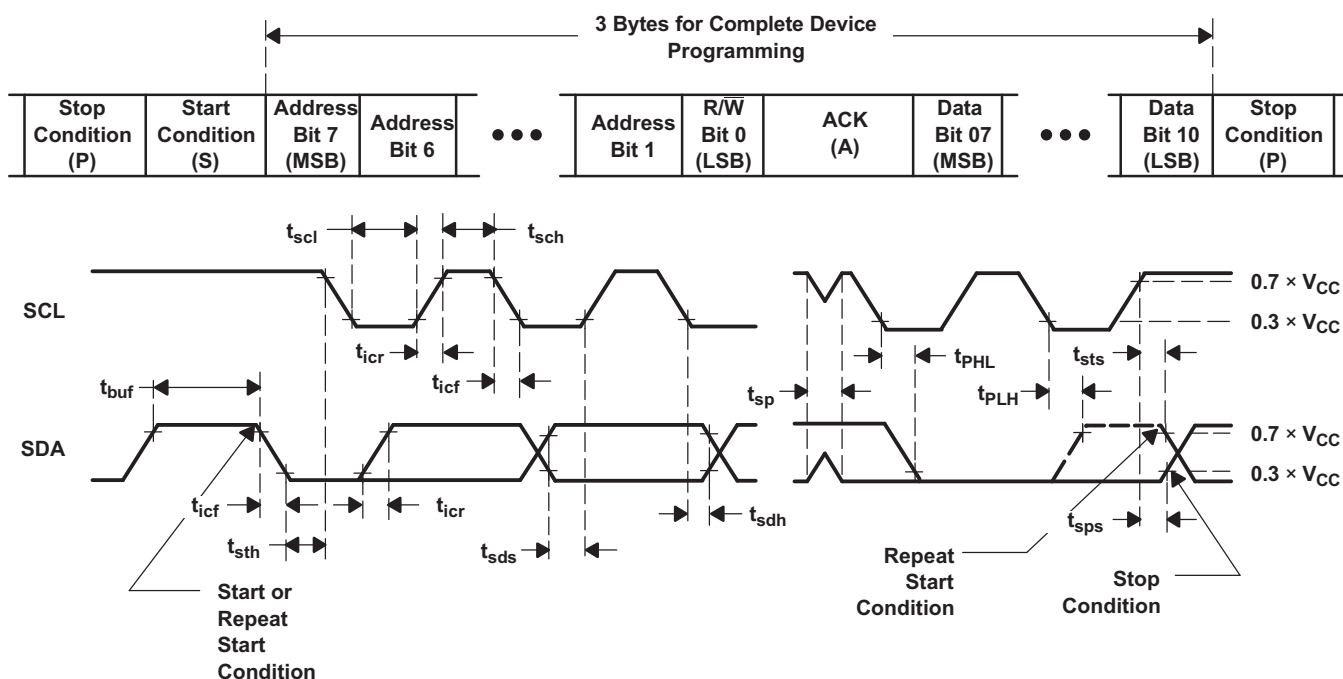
3 Bytes for Complete Device Programming

| Stop Condition (P) | Start Condition (S) | Address Bit 7 (MSB) | Address Bit 6 | ••• | Address Bit 1 | R/$\overline{W}$ Bit 0 (LSB) | ACK (A) | Data Bit 07 (MSB) | ••• | Data Bit 10 (LSB) | Stop Condition (P) |
|---|---|---|---|---|---|---|---|---|---|---|---|

$t_{scl}$
$t_{sch}$
SCL
$t_{icr}$
$t_{icf}$
$t_{buf}$
SDA
$t_{icf}$
$t_{sth}$
$t_{icr}$
$t_{sds}$
$t_{sdh}$
Start or Repeat Start Condition

$0.7 \times V_{CC}$
$0.3 \times V_{CC}$
$t_{PHL}$
$t_{sts}$
$t_{sp}$
$t_{PLH}$
$0.7 \times V_{CC}$
$0.3 \times V_{CC}$
$t_{sps}$
Repeat Start Condition
Stop Condition